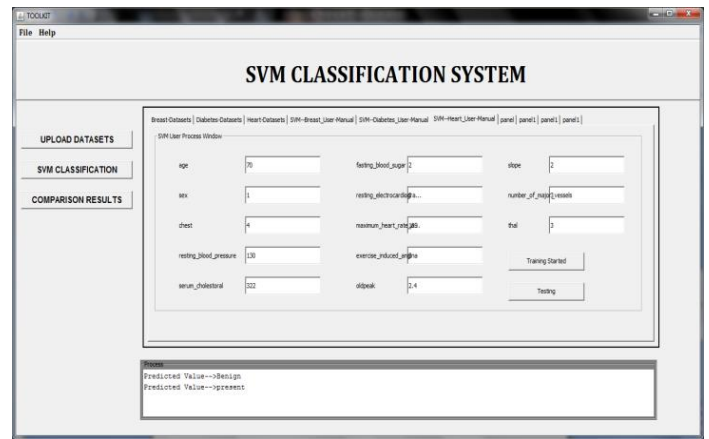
TOOLKIT
File Help

SVM CLASSIFICATION SYSTEM

UPLOAD DATASETS
SVM CLASSIFICATION
COMPARISON RESULTS

Breast-Datasets | Diabetes-Datasets | Heart-Datasets | SVM--Breast_User-Manual | SVM--Diabetes_User-Manual | SVM--Heart_User-Manual | panel | panel1 | panel1 | panel1

SVM User Process Window

age 70
sex 1
chest 4
resting_blood_pressure 130
serum_cholestoral 322
fasting_blood_sugar 2
resting_electrocardio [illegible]
maximum_heart_rate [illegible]
exercise_induced_angina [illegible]
oldpeak 2.4
slope 2
number_of_major_vessels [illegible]
thal 3

Training Started
Testing

Process
Predicted Value-->Benign
Predicted Value-->present